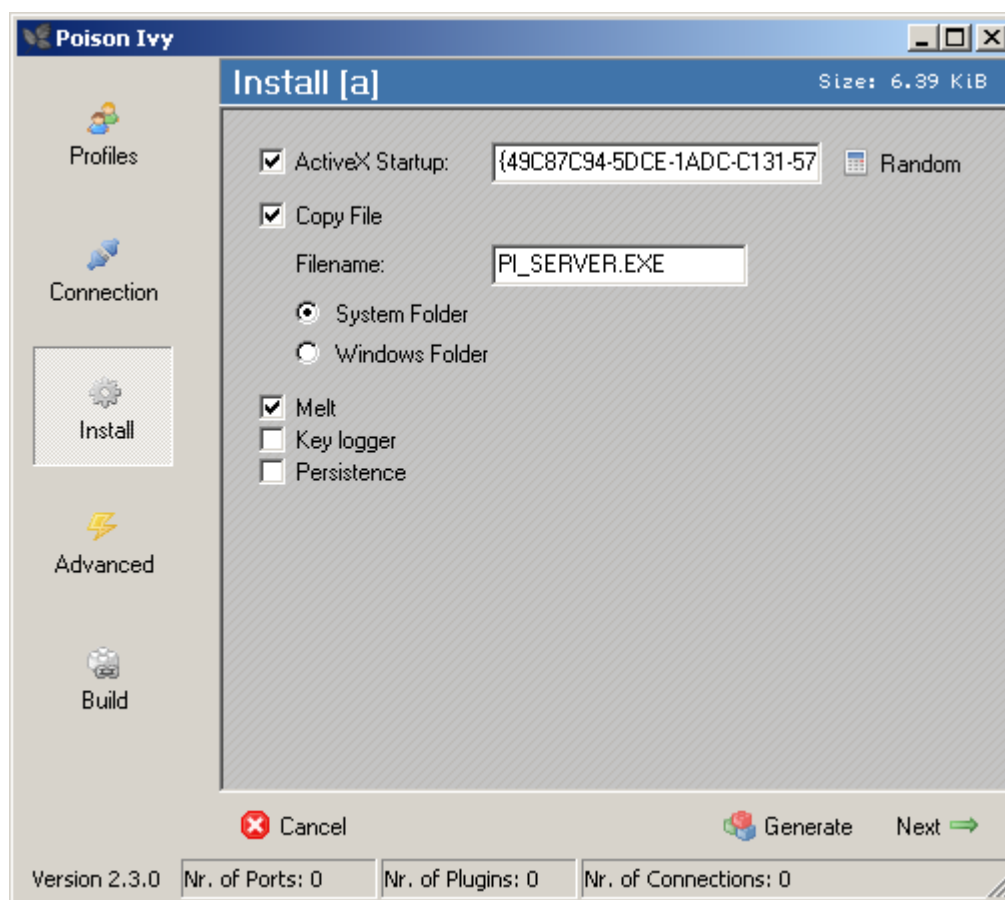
Poison Ivy

Profiles

Connection

Install

Advanced

Build

Install [a]

Size: 6.39 KiB

ActiveX Startup: {49C87C94-5DCE-1ADC-C131-57

Random

Copy File

Filename: PI_SERVER.EXE

System Folder

Windows Folder

Melt

Key logger

Persistence

Cancel

Generate

Next

Version 2.3.0

Nr. of Ports: 0

Nr. of Plugins: 0

Nr. of Connections: 0